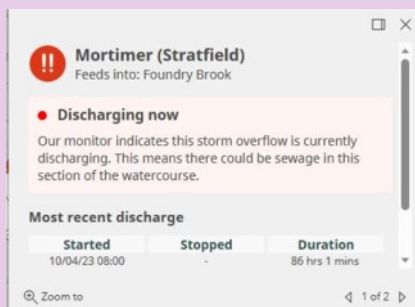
Mortimer (Stratfield)
Feeds into: Foundry Brook

Discharging now

Our monitor indicates this storm overflow is currently discharging. This means there could be sewage in this section of the watercourse.

Most recent discharge

| Started | Stopped | Duration |
|---|---|---|
| 10/04/23 08:00 | - | 86 hrs 1 mins |

Zoom to

1 of 2